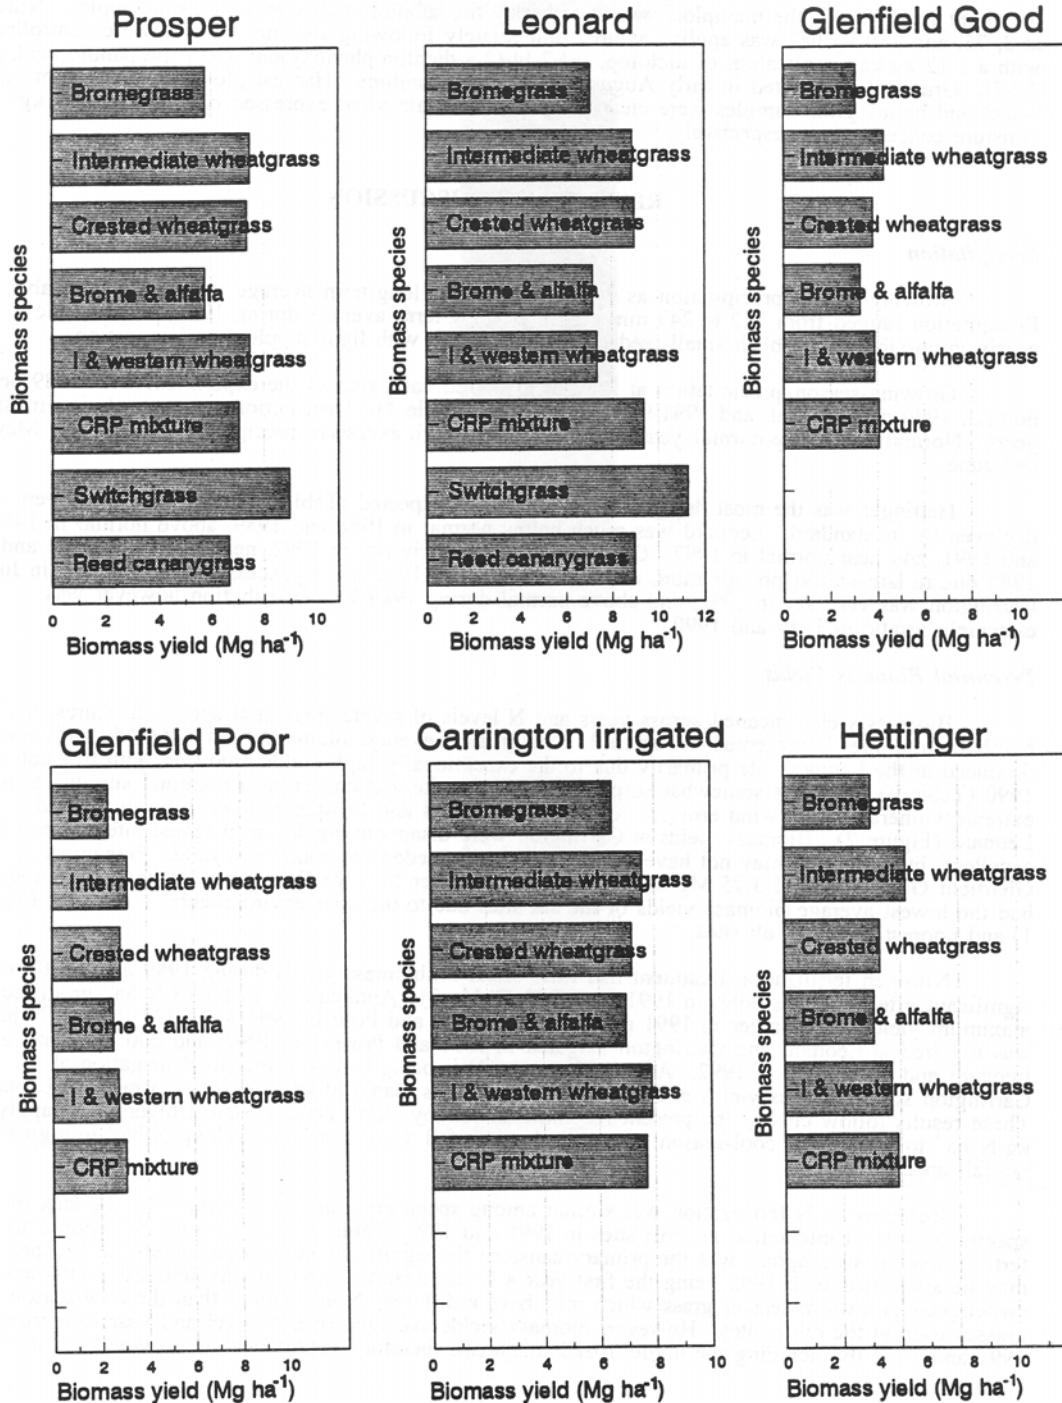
Prosper

Biomass species

Bromegrass
Intermediate wheatgrass
Crested wheatgrass
Brome & alfalfa
I & western wheatgrass
CRP mixture
Switchgrass
Reed canarygrass

0 2 4 6 8 10

Biomass yield (Mg ha$^{-1}$)

Leonard

Biomass species

Bromegrass
Intermediate wheatgrass
Crested wheatgrass
Brome & alfalfa
I & western wheatgrass
CRP mixture
Switchgrass
Reed canarygrass

0 2 4 6 8 10 12

Biomass yield (Mg ha$^{-1}$)

Glenfield Good

Biomass species

Bromegrass
Intermediate wheatgrass
Crested wheatgrass
Brome & alfalfa
I & western wheatgrass
CRP mixture

0 2 4 6 8 10

Biomass yield (Mg ha$^{-1}$)

Glenfield Poor

Biomass species

Bromegrass
Intermediate wheatgrass
Crested wheatgrass
Brome & alfalfa
I & western wheatgrass
CRP mixture

0 2 4 6 8 10

Biomass yield (Mg ha$^{-1}$)

Carrington irrigated

Biomass species

Bromegrass
Intermediate wheatgrass
Crested wheatgrass
Brome & alfalfa
I & western wheatgrass
CRP mixture

0 2 4 6 8 10

Biomass yield (Mg ha$^{-1}$)

Hettinger

Biomass species

Bromegrass
Intermediate wheatgrass
Crested wheatgrass
Brome & alfalfa
I & western wheatgrass
CRP mixture

0 2 4 6 8 10

Biomass yield (Mg ha$^{-1}$)